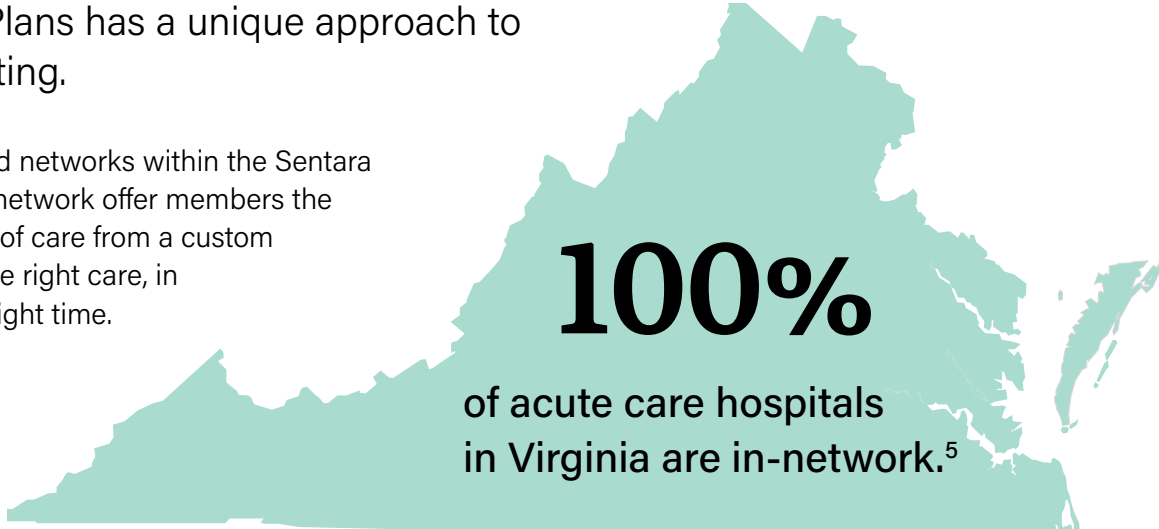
Plans has a unique approach to ting.

d networks within the Sentara network offer members the of care from a custom e right care, in ight time.

100%

of acute care hospitals in Virginia are in-network.$^5$